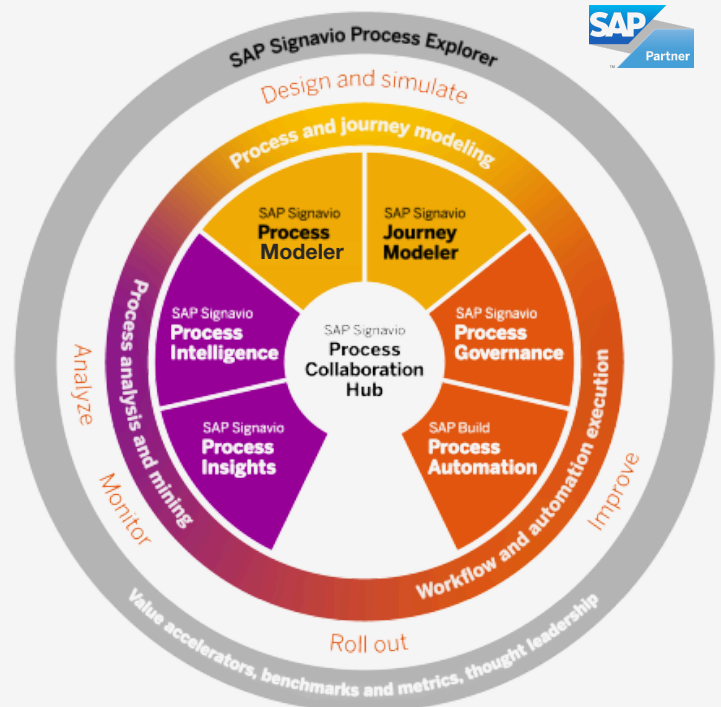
SAP Signavio Process Explorer

SAP Partner

Design and simulate

Process and journey modeling

SAP Signavio Process Modeler

SAP Signavio Journey Modeler

Process analysis and mining

SAP Signavio Process Intelligence

SAP Signavio Process Collaboration Hub

SAP Signavio Process Governance

Analyze

SAP Signavio Process Insights

SAP Build Process Automation

Workflow and automation execution

Improve

Monitor

Roll out

Value accelerators, benchmarks and metrics, thought leadership